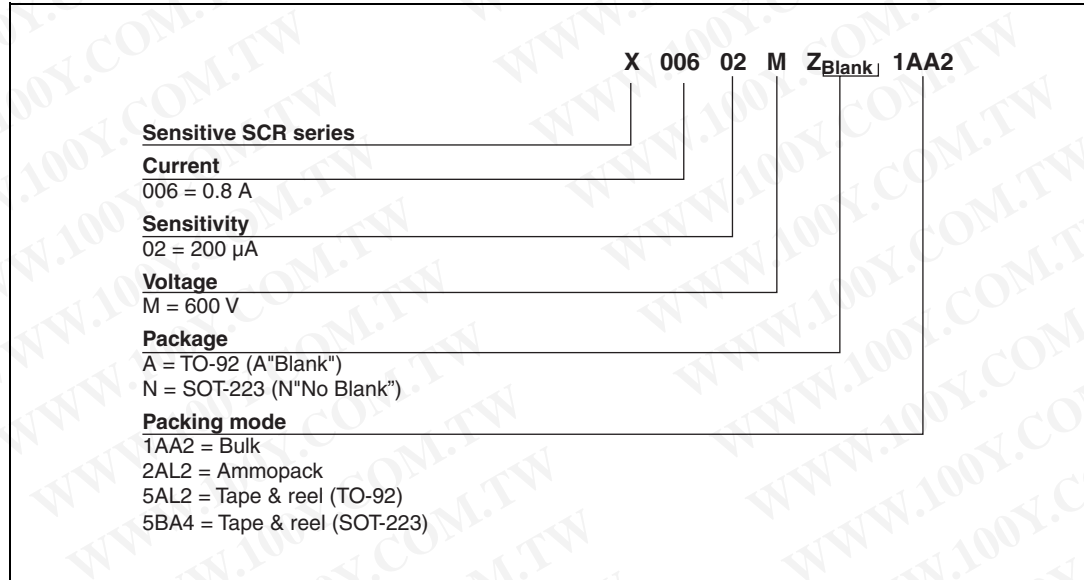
X 006 02 M $Z_{Blank}$ 1AA2

Sensitive SCR series

Current
006 = 0.8 A

Sensitivity
02 = 200 µA

Voltage
M = 600 V

Package
A = TO-92 (A"Blank")
N = SOT-223 (N"No Blank")

Packing mode
1AA2 = Bulk
2AL2 = Ammopack
5AL2 = Tape & reel (TO-92)
5BA4 = Tape & reel (SOT-223)

WWW.100Y.COM.TW